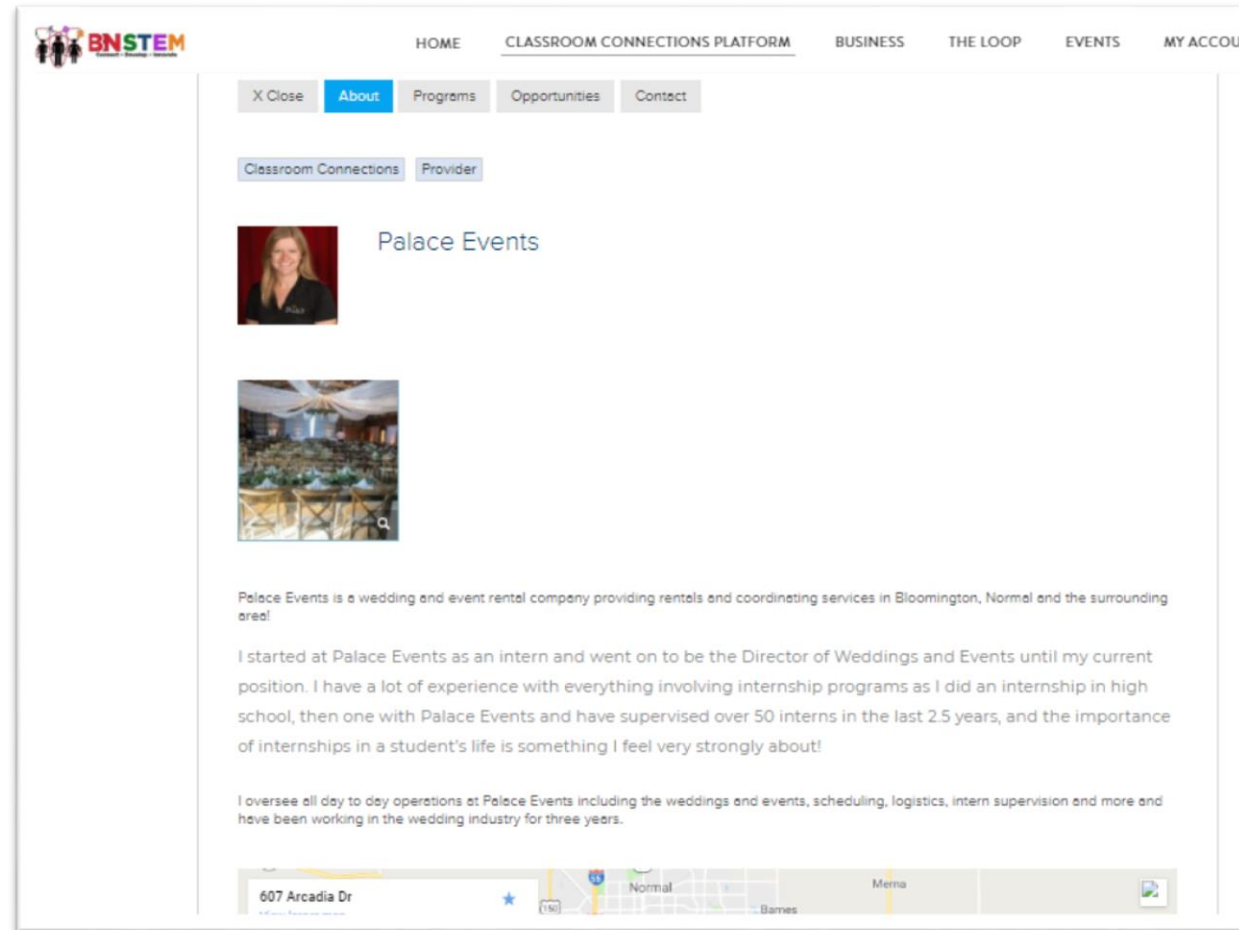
BNSTEM

HOME CLASSROOM CONNECTIONS PLATFORM BUSINESS THE LOOP EVENTS MY ACCOU

X Close About Programs Opportunities Contact

Classroom Connections Provider

Palace Events

Palace Events is a wedding and event rental company providing rentals and coordinating services in Bloomington, Normal and the surrounding area!

I started at Palace Events as an intern and went on to be the Director of Weddings and Events until my current position. I have a lot of experience with everything involving internship programs as I did an internship in high school, then one with Palace Events and have supervised over 50 interns in the last 2.5 years, and the importance of internships in a student's life is something I feel very strongly about!

I oversee all day to day operations at Palace Events including the weddings and events, scheduling, logistics, intern supervision and more and have been working in the wedding industry for three years.

607 Arcadia Dr
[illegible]
55
150
Normal
Merna
Barnes